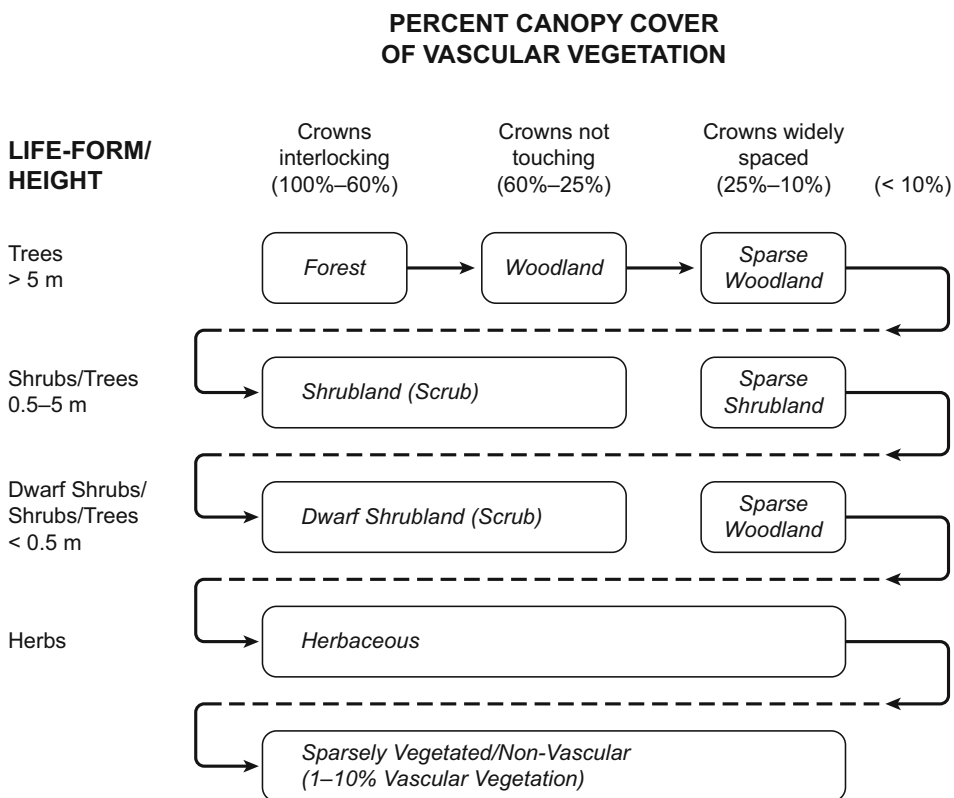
PERCENT CANOPY COVER
OF VASCULAR VEGETATION

LIFE-FORM/
HEIGHT

Crowns interlocking (100%–60%)

Crowns not touching (60%–25%)

Crowns widely spaced (25%–10%)

(< 10%)

Trees
> 5 m

Forest

Woodland

Sparse Woodland

Shrubs/Trees
0.5–5 m

Shrubland (Scrub)

Sparse Shrubland

Dwarf Shrubs/
Shrubs/Trees
< 0.5 m

Dwarf Shrubland (Scrub)

Sparse Woodland

Herbs

Herbaceous

Sparsely Vegetated/Non-Vascular
(1–10% Vascular Vegetation)